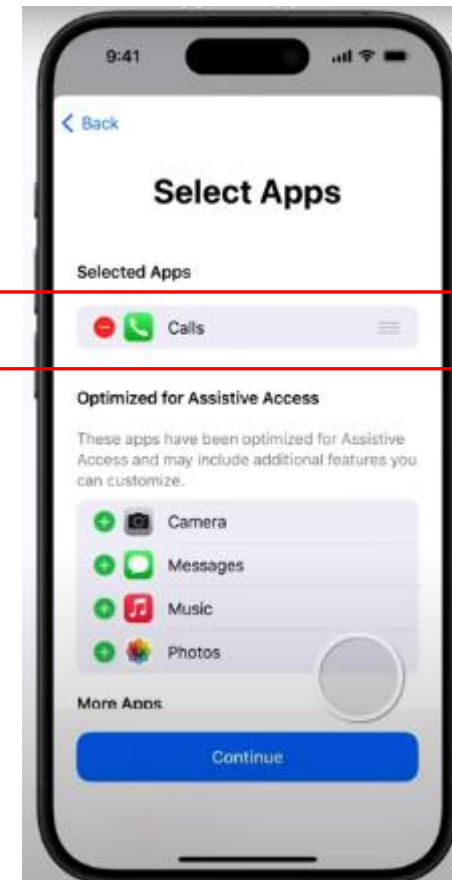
9:41

< Back

Select Apps

Selected Apps

Calls

Optimized for Assistive Access

These apps have been optimized for Assistive Access and may include additional features you can customize.

Camera

Messages

Music

Photos

More Apps

Continue